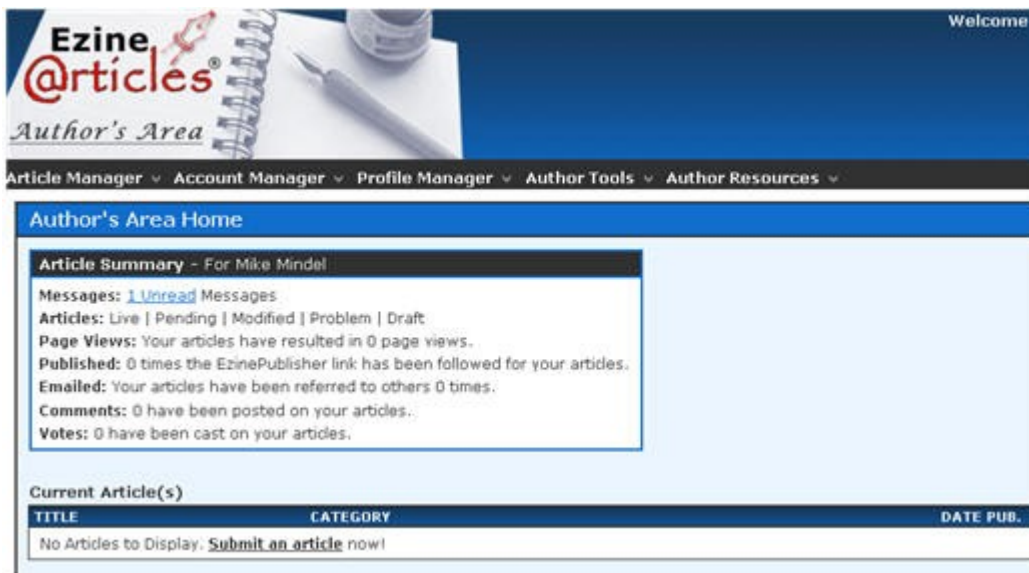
Ezine @rticles®
Author's Area

Welcome

Article Manager ⌄ Account Manager ⌄ Profile Manager ⌄ Author Tools ⌄ Author Resources ⌄

Author's Area Home

Article Summary - For Mike Mindel

Messages: 1 Unread Messages
Articles: Live | Pending | Modified | Problem | Draft
Page Views: Your articles have resulted in 0 page views.
Published: 0 times the EzinePublisher link has been followed for your articles.
Emailed: Your articles have been referred to others 0 times.
Comments: 0 have been posted on your articles.
Votes: 0 have been cast on your articles.

Current Article(s)

| TITLE | CATEGORY | DATE PUB. |
|---|---|---|
| No Articles to Display. Submit an article now! | | |